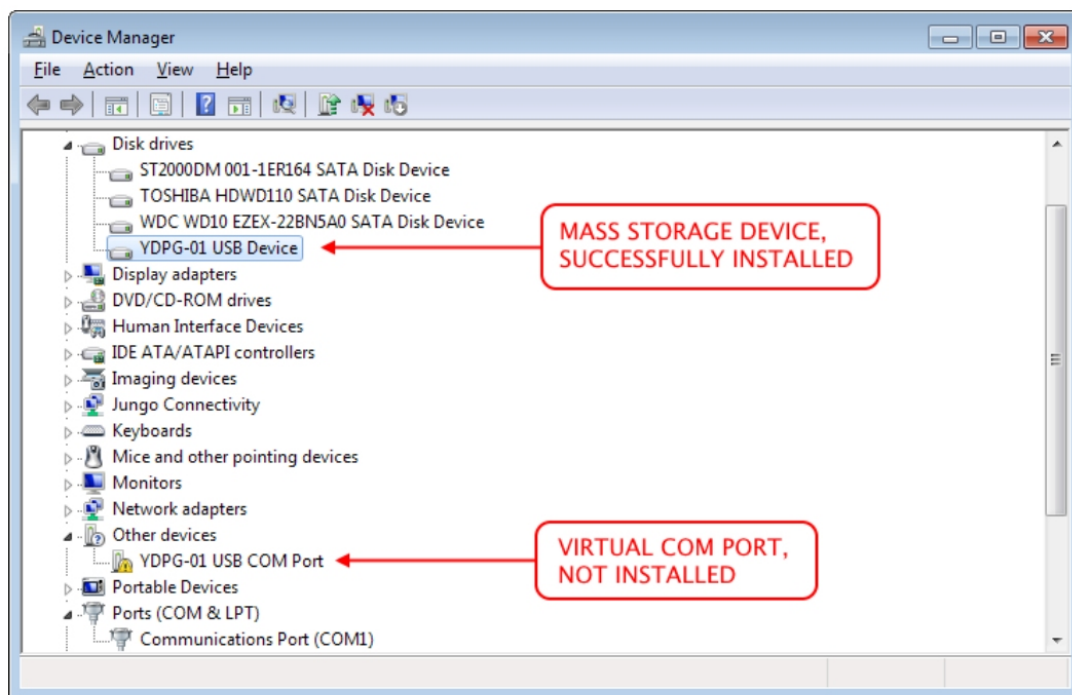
Device Manager

File Action View Help

Disk drives
ST2000DM 001-1ER164 SATA Disk Device
TOSHIBA HDWD110 SATA Disk Device
WDC WD10 EZEX-22BN5A0 SATA Disk Device
YDPG-01 USB Device
Display adapters
DVD/CD-ROM drives
Human Interface Devices
IDE ATA/ATAPI controllers
Imaging devices
Jungo Connectivity
Keyboards
Mice and other pointing devices
Monitors
Network adapters
Other devices
YDPG-01 USB COM Port
Portable Devices
Ports (COM & LPT)
Communications Port (COM1)

MASS STORAGE DEVICE, SUCCESSFULLY INSTALLED

VIRTUAL COM PORT, NOT INSTALLED